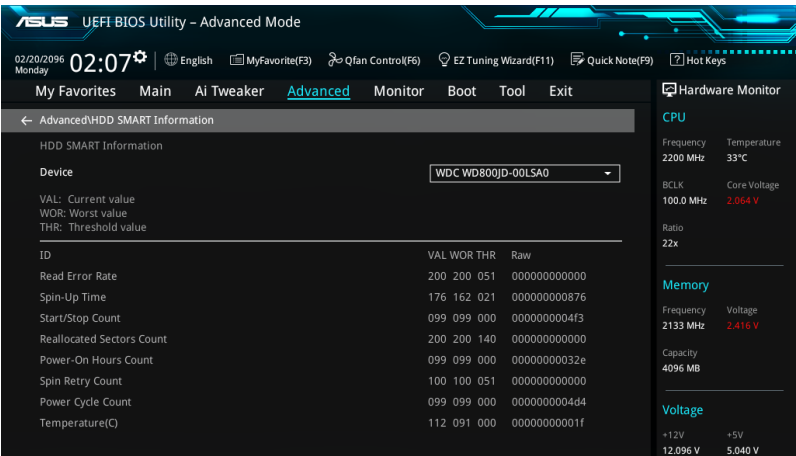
ASUS UEFI BIOS Utility – Advanced Mode

02/20/2096 Monday 02:07 English MyFavorite(F3) Qfan Control(F6) EZ Tuning Wizard(F11) Quick Note(F9) Hot Keys

My Favorites Main Ai Tweaker Advanced Monitor Boot Tool Exit

Hardware Monitor

← Advanced\HDD SMART Information

HDD SMART Information

Device WDC WD800JD-00LSA0

VAL: Current value
WOR: Worst value
THR: Threshold value

| ID | VAL | WOR | THR | Raw |
|---|---|---|---|---|
| Read Error Rate | 200 | 200 | 051 | 000000000000 |
| Spin-Up Time | 176 | 162 | 021 | 000000000876 |
| Start/Stop Count | 099 | 099 | 000 | 0000000004f3 |
| Reallocated Sectors Count | 200 | 200 | 140 | 000000000000 |
| Power-On Hours Count | 099 | 099 | 000 | 00000000032e |
| Spin Retry Count | 100 | 100 | 051 | 000000000000 |
| Power Cycle Count | 099 | 099 | 000 | 0000000004d4 |
| Temperature(C) | 112 | 091 | 000 | 00000000001f |

CPU
Frequency 2200 MHz
Temperature 33°C
BCLK 100.0 MHz
Core Voltage 2.064 V
Ratio 22x

Memory
Frequency 2133 MHz
Voltage 2.416 V
Capacity 4096 MB

Voltage
+12V 12.096 V
+5V 5.040 V